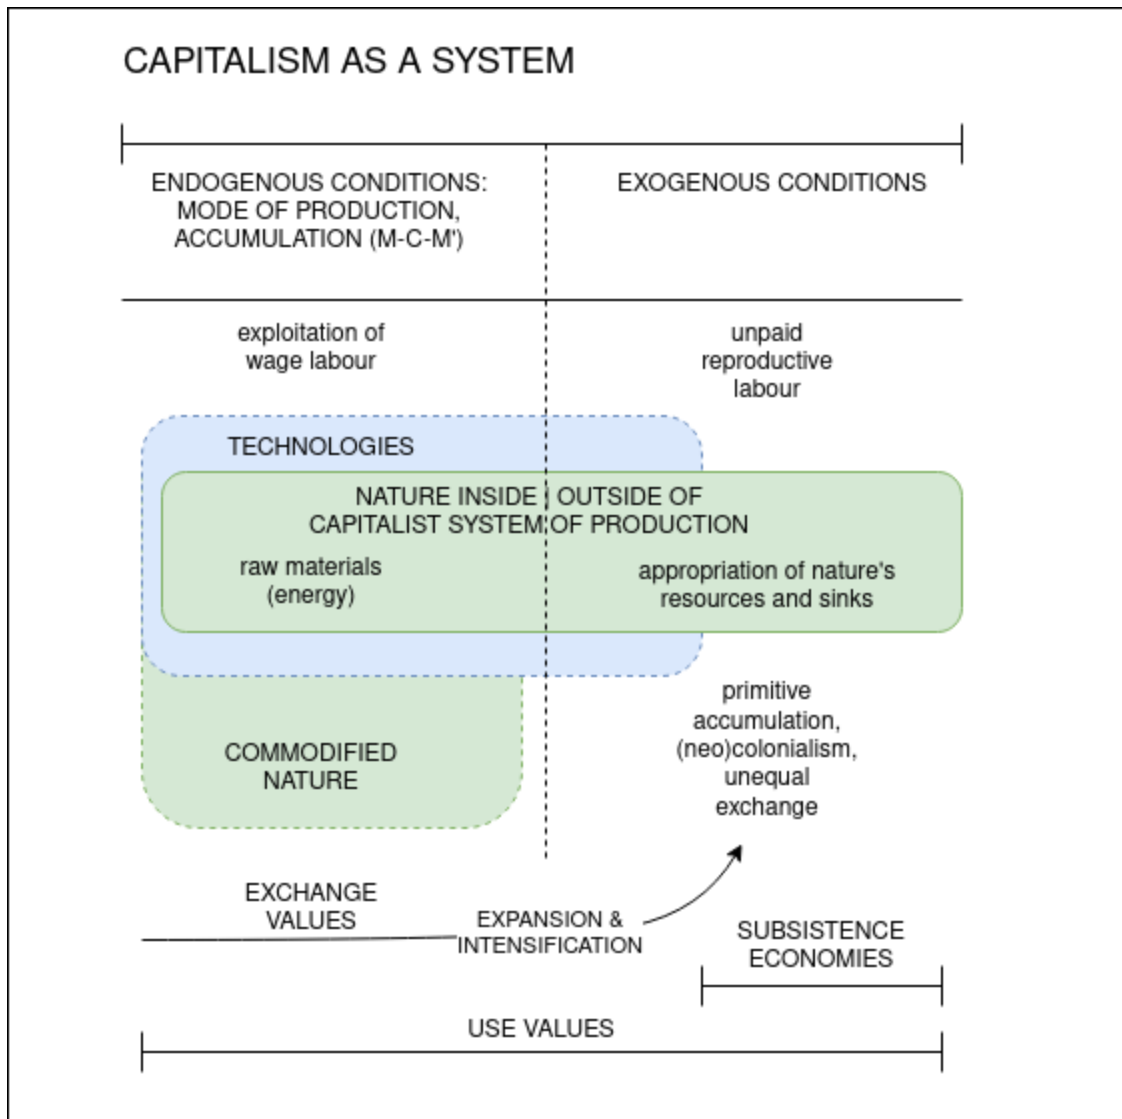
CAPITALISM AS A SYSTEM

ENDOGENOUS CONDITIONS: MODE OF PRODUCTION, ACCUMULATION (M-C-M')

EXOGENOUS CONDITIONS

exploitation of wage labour

unpaid reproductive labour

TECHNOLOGIES

NATURE INSIDE | OUTSIDE OF CAPITALIST SYSTEM OF PRODUCTION

raw materials (energy)

appropriation of nature's resources and sinks

COMMODIFIED NATURE

primitive accumulation, (neo)colonialism, unequal exchange

EXCHANGE VALUES

EXPANSION & INTENSIFICATION

SUBSISTENCE ECONOMIES

USE VALUES